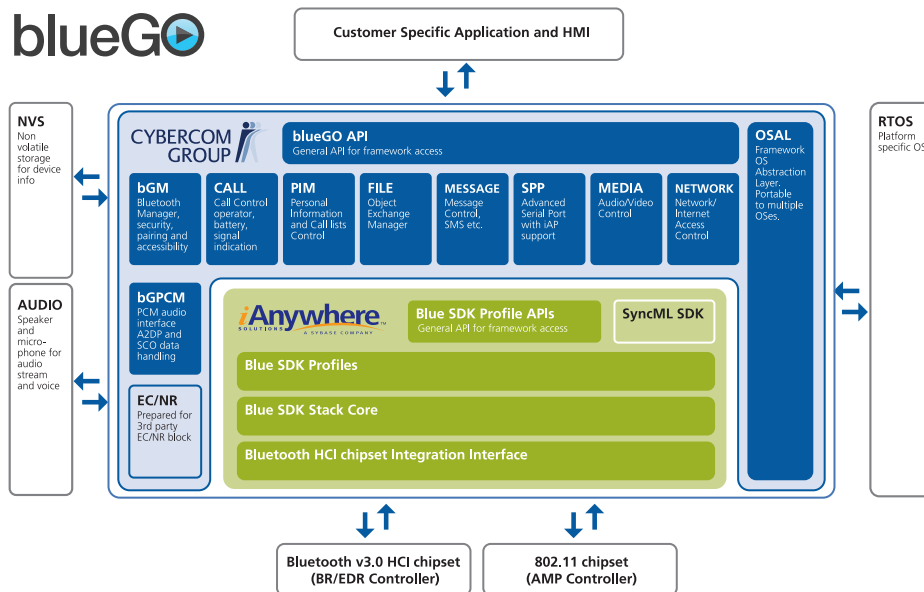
blueGO

Customer Specific Application and HMI

NVS
Non volatile storage for device info

AUDIO
Speaker and microphone for audio stream and voice

CYBERCOM GROUP

blueGO API
General API for framework access

bGM
Bluetooth Manager, security, pairing and accessibility

CALL
Call Control operator, battery, signal indication

PIM
Personal Information and Call lists Control

FILE
Object Exchange Manager

MESSAGE
Message Control, SMS etc.

SPP
Advanced Serial Port with iAP support

MEDIA
Audio/Video Control

NETWORK
Network/Internet Access Control

OSAL
Framework OS Abstraction Layer. Portable to multiple OSes.

RTOS
Platform specific OS

bGPCM
PCM audio interface A2DP and SCO data handling

EC/NR
Prepared for 3rd party EC/NR block

iAnywhere SOLUTIONS A SYBASE COMPANY

Blue SDK Profile APIs
General API for framework access

SyncML SDK

Blue SDK Profiles

Blue SDK Stack Core

Bluetooth HCI chipset Integration Interface

Bluetooth v3.0 HCI chipset (BR/EDR Controller)

802.11 chipset (AMP Controller)